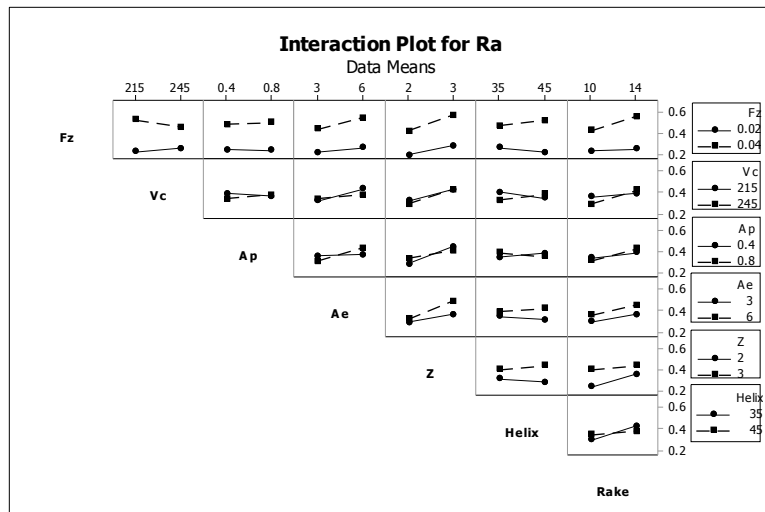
Interaction Plot for Ra
Data Means

215 245 0.4 0.8 3 6 2 3 35 45 10 14

Fz
0.6
0.4
0.2

Fz
0.02
0.04

Vc
0.6
0.4
0.2

Vc
215
245

Ap
0.6
0.4
0.2

Ap
0.4
0.8

Ae
0.6
0.4
0.2

Ae
3
6

Z
0.6
0.4
0.2

Z
2
3

Helix
0.6
0.4
0.2

Helix
35
45

Rake